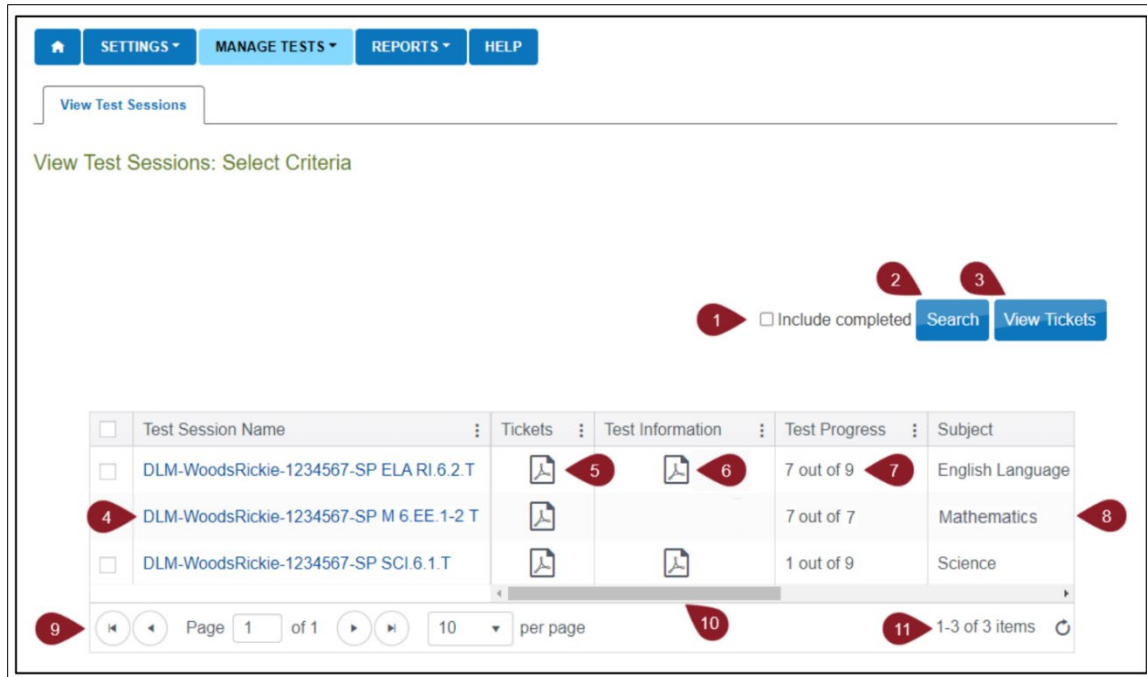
SETTINGS MANAGE TESTS REPORTS HELP

View Test Sessions

View Test Sessions: Select Criteria

1 Include completed 2 Search 3 View Tickets

| | Test Session Name | Tickets | Test Information | Test Progress | Subject |
|---|---|---|---|---|---|
| | DLM-WoodsRickie-1234567-SP ELA RI.6.2.T | 5 | 6 | 7 out of 9 7 | English Language |
| 4 | DLM-WoodsRickie-1234567-SP M 6.EE.1-2 T | | | 7 out of 7 | Mathematics 8 |
| | DLM-WoodsRickie-1234567-SP SCI.6.1.T | | | 1 out of 9 | Science |

9 Page 1 of 1 10 per page 10 11 1-3 of 3 items